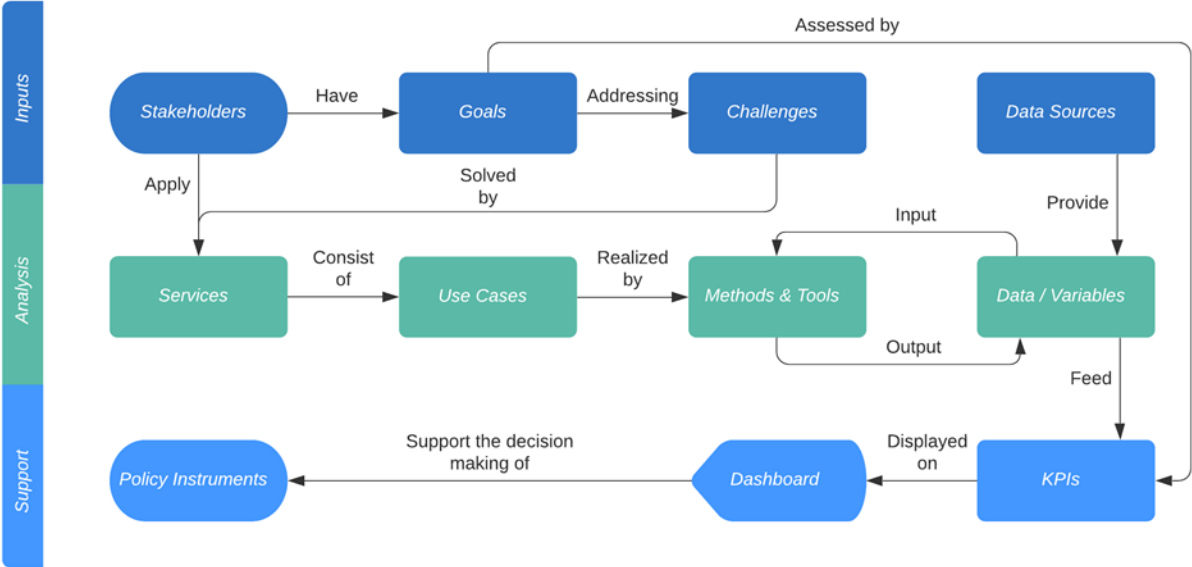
Inputs

Analysis

Support

Assessed by

Stakeholders

Have

Goals

Addressing

Challenges

Data Sources

Apply

Solved by

Provide

Input

Services

Consist of

Use Cases

Realized by

Methods & Tools

Data / Variables

Output

Feed

Support the decision making of

Displayed on

Policy Instruments

Dashboard

KPIs